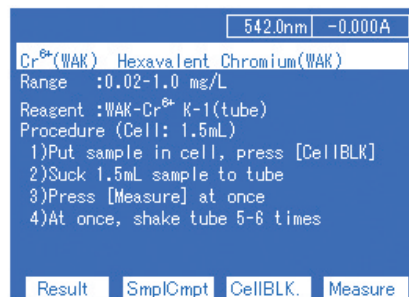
542.0nm | -0.000A

$Cr^{6+}$(WAK) Hexavalent Chromium(WAK)
Range :0.02-1.0 mg/L

Reagent :WAK-$Cr^{6+}$ K-1(tube)
Procedure (Cell: 1.5mL)
1)Put sample in cell, press [CellBLK]
2)Suck 1.5mL sample to tube
3)Press [Measure] at once
4)At once, shake tube 5-6 times

Result SmplCmpt CellBLK. Measure